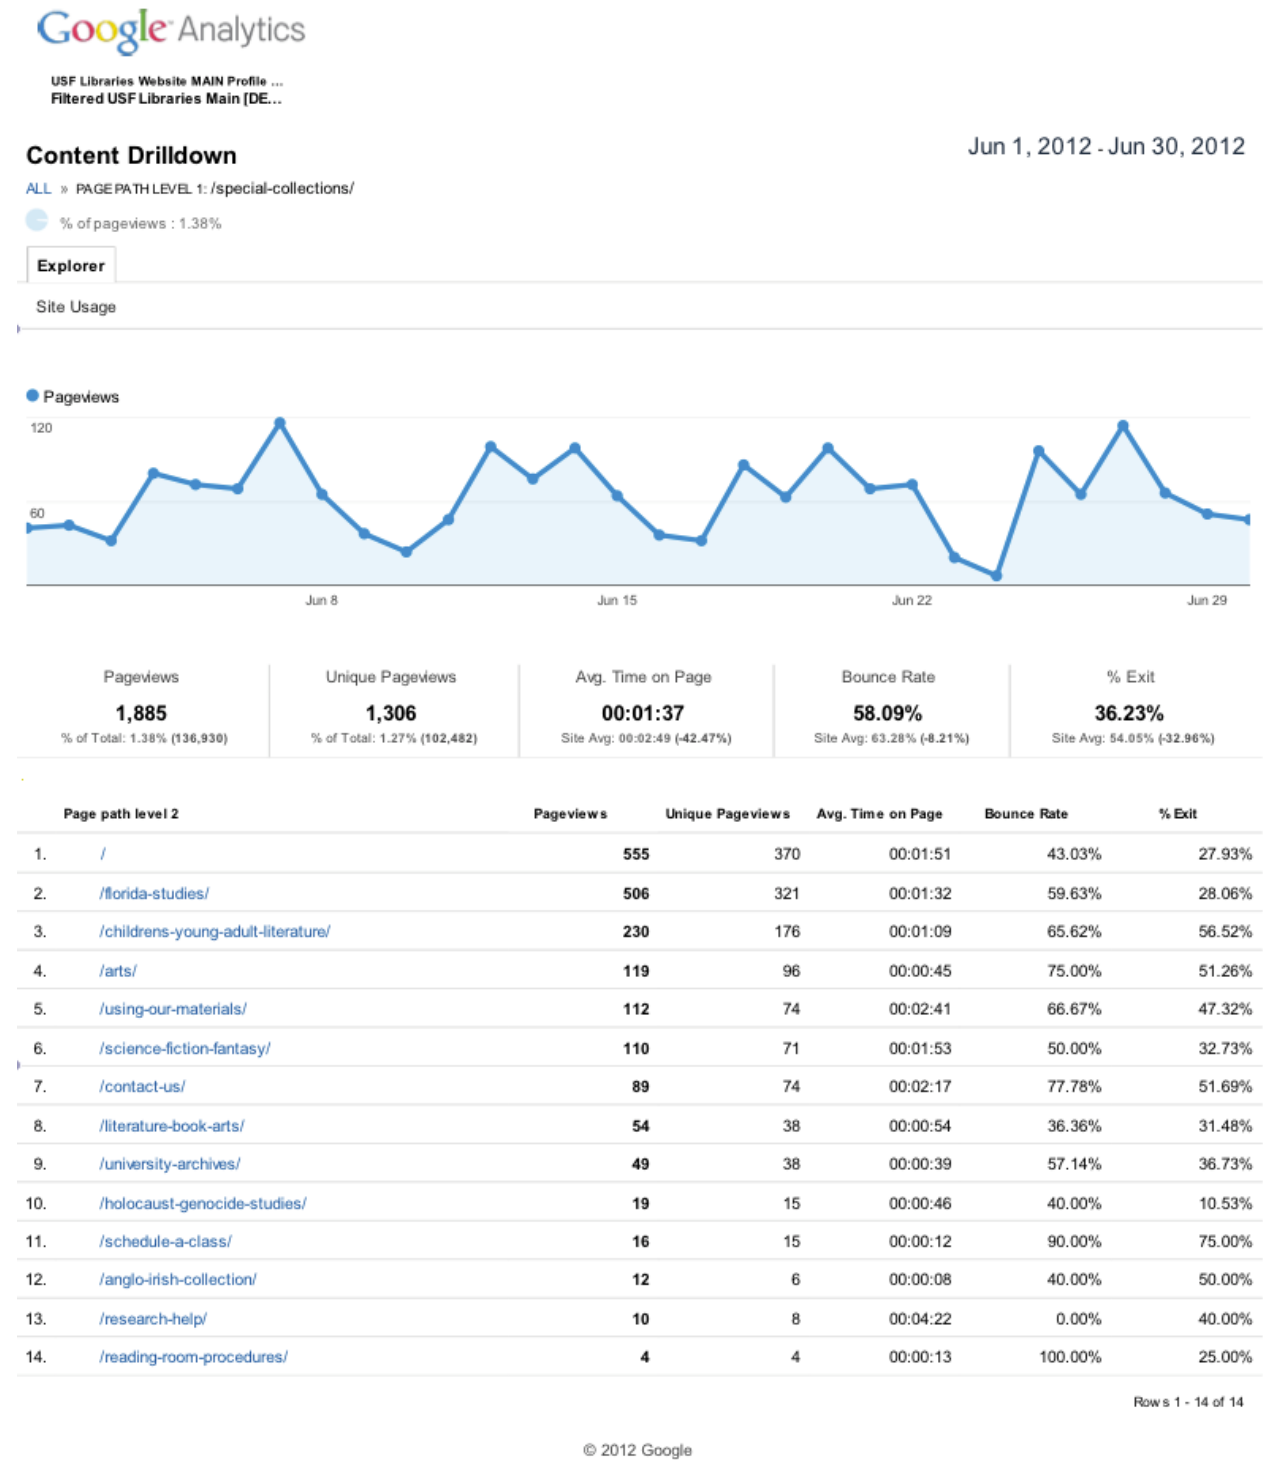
Google Analytics

USF Libraries Website MAIN Profile ...
Filtered USF Libraries Main [DE...

Content Drilldown

Jun 1, 2012 - Jun 30, 2012

ALL » PAGE PATH LEVEL 1: /special-collections/

% of pageviews : 1.38%

Explorer

Site Usage

Pageviews

120

60

Jun 8 Jun 15 Jun 22 Jun 29

| Pageviews | Unique Pageviews | Avg. Time on Page | Bounce Rate | % Exit |
|---|---|---|---|---|
| 1,885 | 1,306 | 00:01:37 | 58.09% | 36.23% |
| % of Total: 1.38% (136,930) | % of Total: 1.27% (102,482) | Site Avg: 00:02:49 (-42.47%) | Site Avg: 63.28% (-8.21%) | Site Avg: 54.05% (-32.96%) |

| | Page path level 2 | Pageviews | Unique Pageviews | Avg. Time on Page | Bounce Rate | % Exit |
|---|---|---|---|---|---|---|
| 1. | / | 555 | 370 | 00:01:51 | 43.03% | 27.93% |
| 2. | /florida-studies/ | 506 | 321 | 00:01:32 | 59.63% | 28.06% |
| 3. | /childrens-young-adult-literature/ | 230 | 176 | 00:01:09 | 65.62% | 56.52% |
| 4. | /arts/ | 119 | 96 | 00:00:45 | 75.00% | 51.26% |
| 5. | /using-our-materials/ | 112 | 74 | 00:02:41 | 66.67% | 47.32% |
| 6. | /science-fiction-fantasy/ | 110 | 71 | 00:01:53 | 50.00% | 32.73% |
| 7. | /contact-us/ | 89 | 74 | 00:02:17 | 77.78% | 51.69% |
| 8. | /literature-book-arts/ | 54 | 38 | 00:00:54 | 36.36% | 31.48% |
| 9. | /university-archives/ | 49 | 38 | 00:00:39 | 57.14% | 36.73% |
| 10. | /holocaust-genocide-studies/ | 19 | 15 | 00:00:46 | 40.00% | 10.53% |
| 11. | /schedule-a-class/ | 16 | 15 | 00:00:12 | 90.00% | 75.00% |
| 12. | /anglo-irish-collection/ | 12 | 6 | 00:00:08 | 40.00% | 50.00% |
| 13. | /research-help/ | 10 | 8 | 00:04:22 | 0.00% | 40.00% |
| 14. | /reading-room-procedures/ | 4 | 4 | 00:00:13 | 100.00% | 25.00% |

Rows 1 - 14 of 14

© 2012 Google